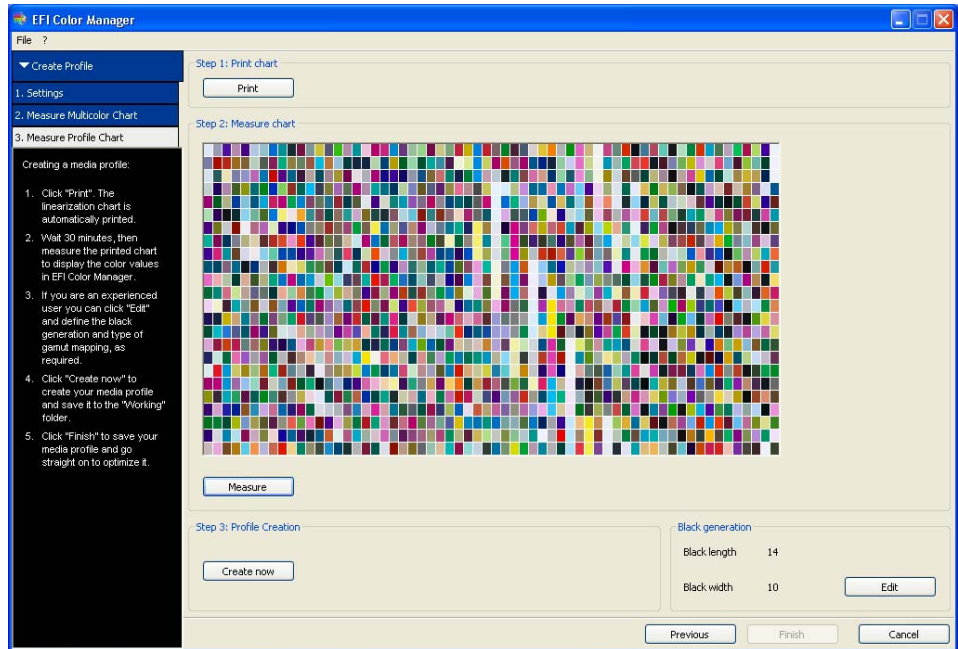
EFI Color Manager

File ?

▼ Create Profile

1. Settings

2. Measure Multicolor Chart

3. Measure Profile Chart

Creating a media profile:

1. Click "Print". The linearization chart is automatically printed.

2. Wait 30 minutes, then measure the printed chart to display the color values in EFI Color Manager.

3. If you are an experienced user you can click "Edit" and define the black generation and type of gamut mapping, as required.

4. Click "Create now" to create your media profile and save it to the "Working" folder.

5. Click "Finish" to save your media profile and go straight on to optimize it.

Step 1: Print chart

Print

Step 2: Measure chart

Measure

Step 3: Profile Creation

Create now

Black generation

Black length 14

Black width 10

Edit

Previous

Finish

Cancel